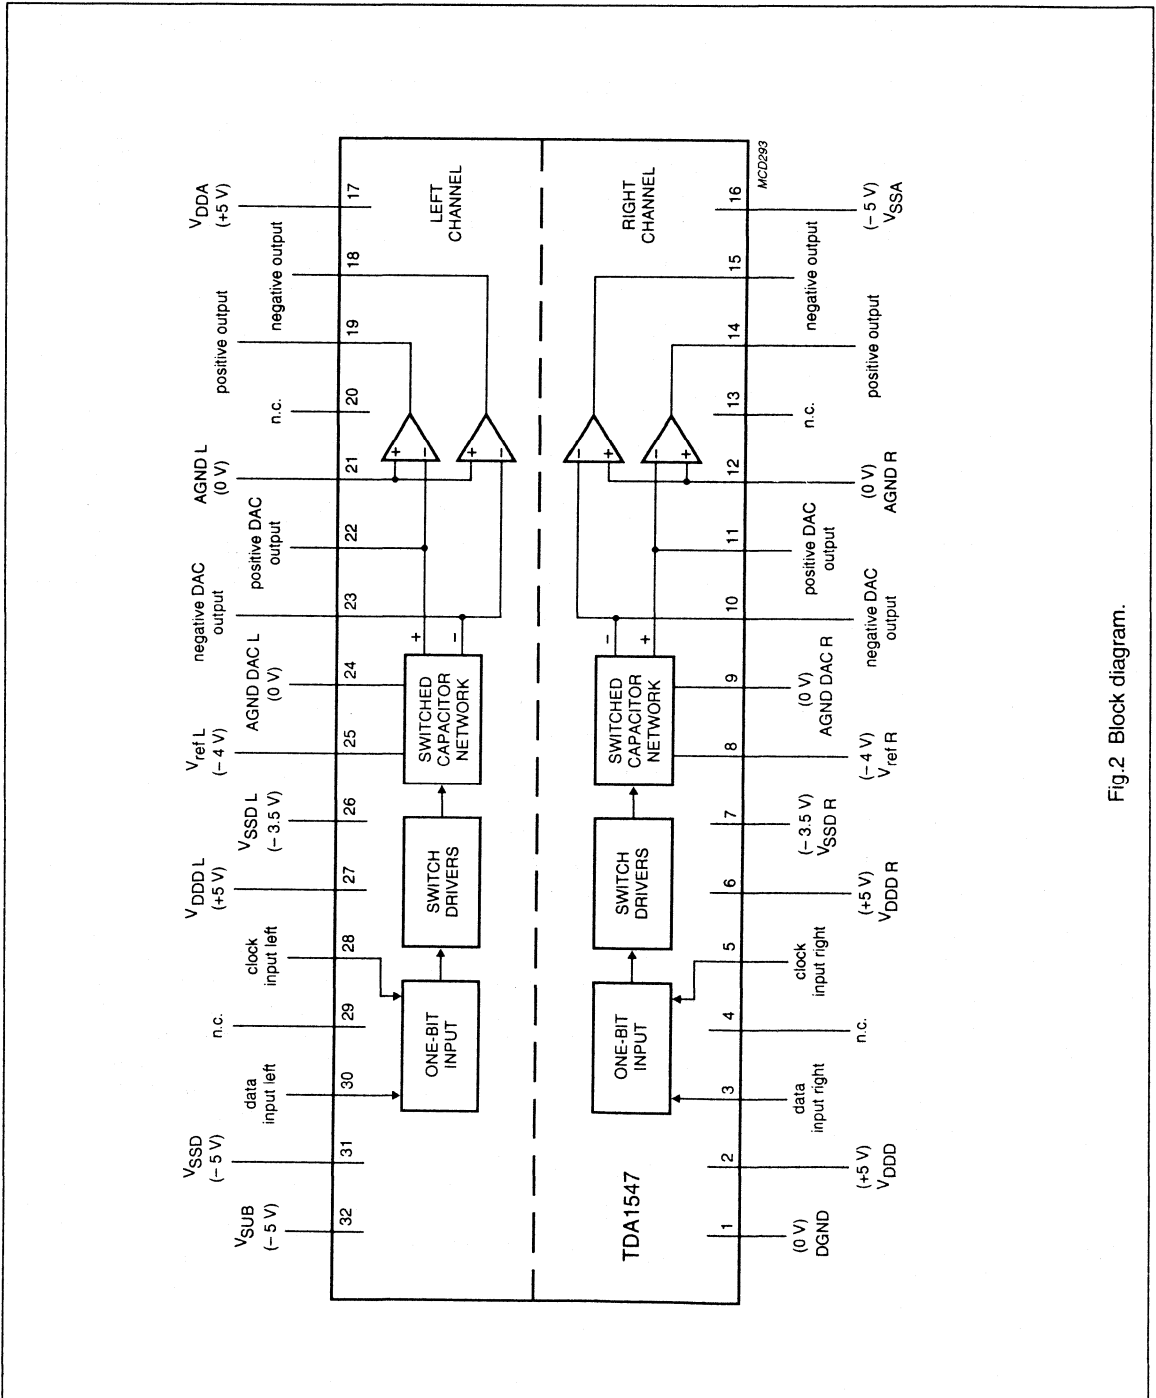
MCD293

$V_{DDA}$ (+5 V)
17
LEFT CHANNEL
negative output
18
positive output
19
n.c.
20
AGND L (0 V)
21
positive DAC output
22
negative DAC output
23
AGND DAC L (0 V)
24
$V_{ref}$ L (− 4 V)
25
$V_{SSD}$ L (− 3.5 V)
26
$V_{DDD}$ L (+5 V)
27
clock input left
28
n.c.
29
data input left
30
$V_{SSD}$ (− 5 V)
31
$V_{SUB}$ (− 5 V)
32

+
−
+
−
+
−
SWITCHED CAPACITOR NETWORK
SWITCH DRIVERS
ONE-BIT INPUT

RIGHT CHANNEL
16
(− 5 V) $V_{SSA}$
15
negative output
14
positive output
13
n.c.
12
(0 V) AGND R
11
positive DAC output
10
negative DAC output
9
(0 V) AGND DAC R
8
(− 4 V) $V_{ref}$ R
7
(− 3.5 V) $V_{SSD}$ R
6
(+5 V) $V_{DDD}$ R
5
clock input right
4
n.c.
3
data input right
2
(+5 V) $V_{DDD}$
1
(0 V) DGND

−
+
−
+
−
+
SWITCHED CAPACITOR NETWORK
SWITCH DRIVERS
ONE-BIT INPUT
TDA1547

Fig.2 Block diagram.